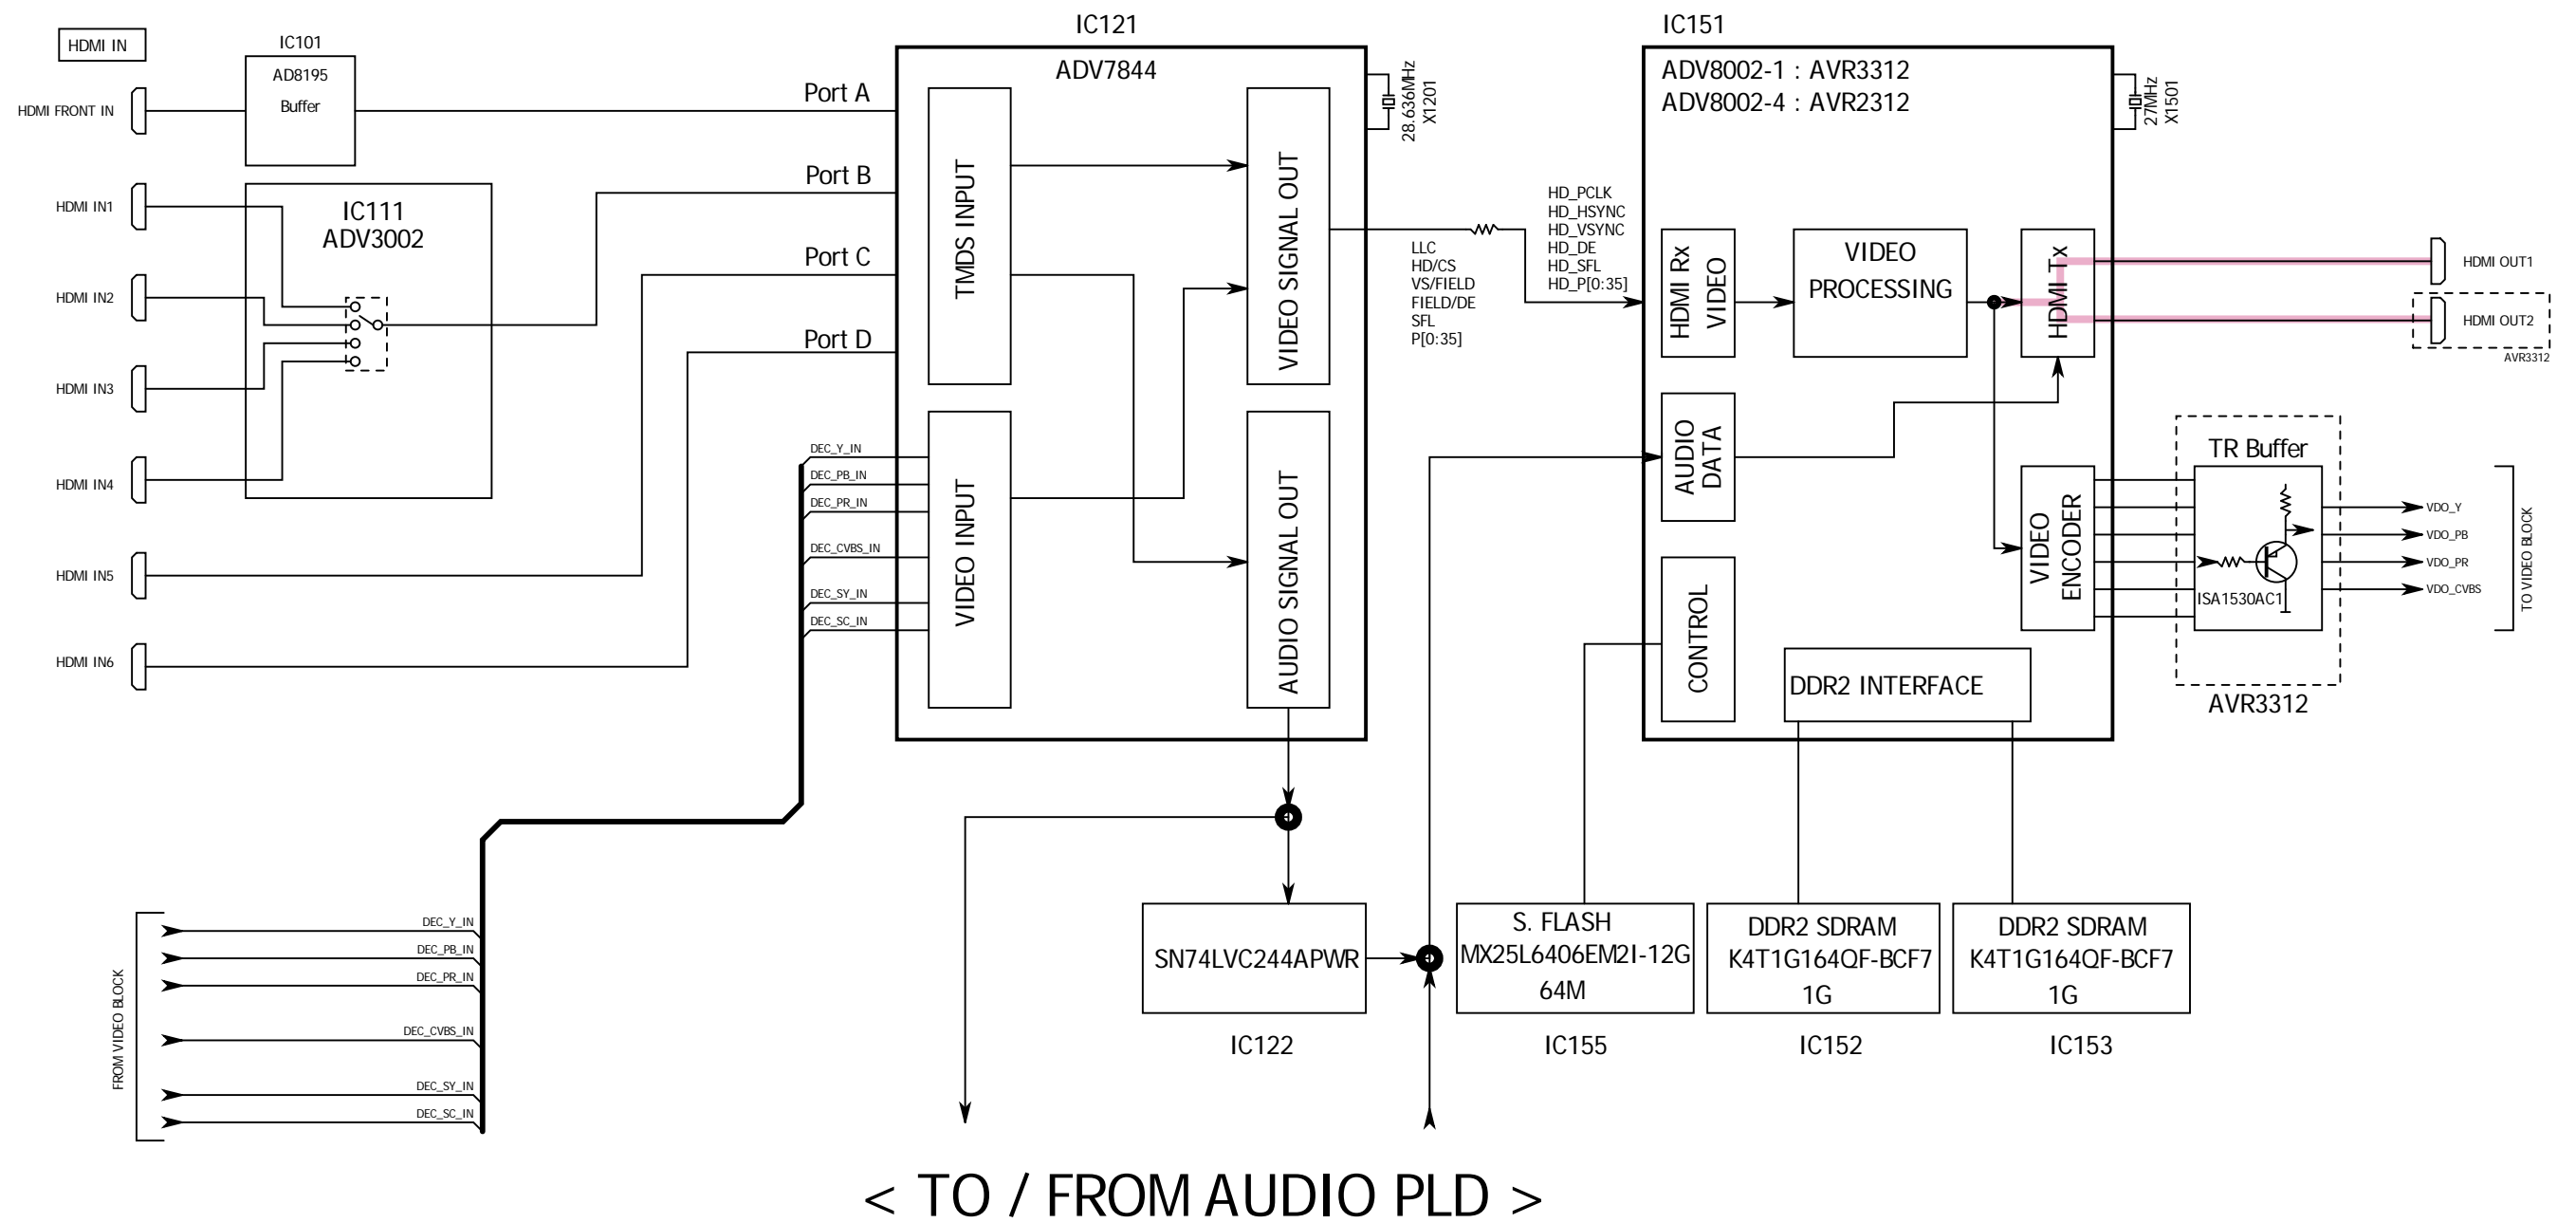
HDMI IN

IC101
AD8195
Buffer

HDMI FRONT IN

HDMI IN1
HDMI IN2
HDMI IN3
HDMI IN4
HDMI IN5
HDMI IN6

IC111
ADV3002

Port A
Port B
Port C
Port D

IC121
ADV7844
TMDS INPUT
VIDEO SIGNAL OUT
VIDEO INPUT
AUDIO SIGNAL OUT

28.636MHz
X1201

DEC_Y_IN
DEC_PB_IN
DEC_PR_IN
DEC_CVBS_IN
DEC_SY_IN
DEC_SC_IN

LLC
HD/CS
VS/FIELD
FIELD/DE
SFL
P[0:35]

HD_PCLK
HD_HSYNC
HD_VSYNC
HD_DE
HD_SFL
HD_P[0:35]

IC151
ADV8002-1 : AVR3312
ADV8002-4 : AVR2312

27MHz
X1501

HDMI Rx VIDEO
VIDEO PROCESSING
HDMI Tx
AUDIO DATA
CONTROL
VIDEO ENCODER
DDR2 INTERFACE

HDMI OUT1
HDMI OUT2
AVR3312

TR Buffer
ISA1530AC1
AVR3312

VDO_Y
VDO_PB
VDO_PR
VDO_CVBS
TO VIDEO BLOCK

FROM VIDEO BLOCK
DEC_Y_IN
DEC_PB_IN
DEC_PR_IN
DEC_CVBS_IN
DEC_SY_IN
DEC_SC_IN

SN74LVC244APWR
IC122

S. FLASH
MX25L6406EM2I-12G
64M
IC155

DDR2 SDRAM
K4T1G164QF-BCF7
1G
IC152

DDR2 SDRAM
K4T1G164QF-BCF7
1G
IC153

< TO / FROM AUDIO PLD >